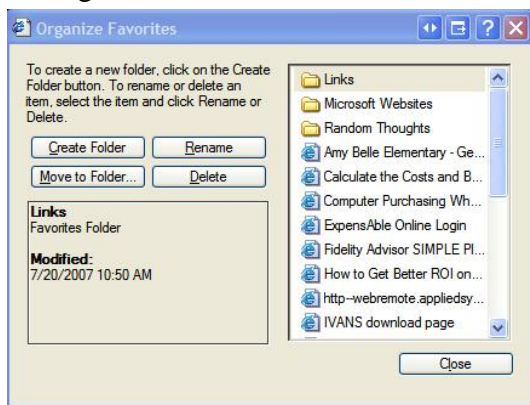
Organize Favorites

To create a new folder, click on the Create Folder button. To rename or delete an item, select the item and click Rename or Delete.

Create Folder
Rename
Move to Folder...
Delete

Links
Favorites Folder

Modified:
7/20/2007 10:50 AM

Links
Microsoft Websites
Random Thoughts
Amy Belle Elementary - Ge...
Calculate the Costs and B...
Computer Purchasing Wh...
ExpensAble Online Login
Fidelity Advisor SIMPLE Pl...
How to Get Better ROI on...
http--webremote.appliedsy...
IVANS download page

Close